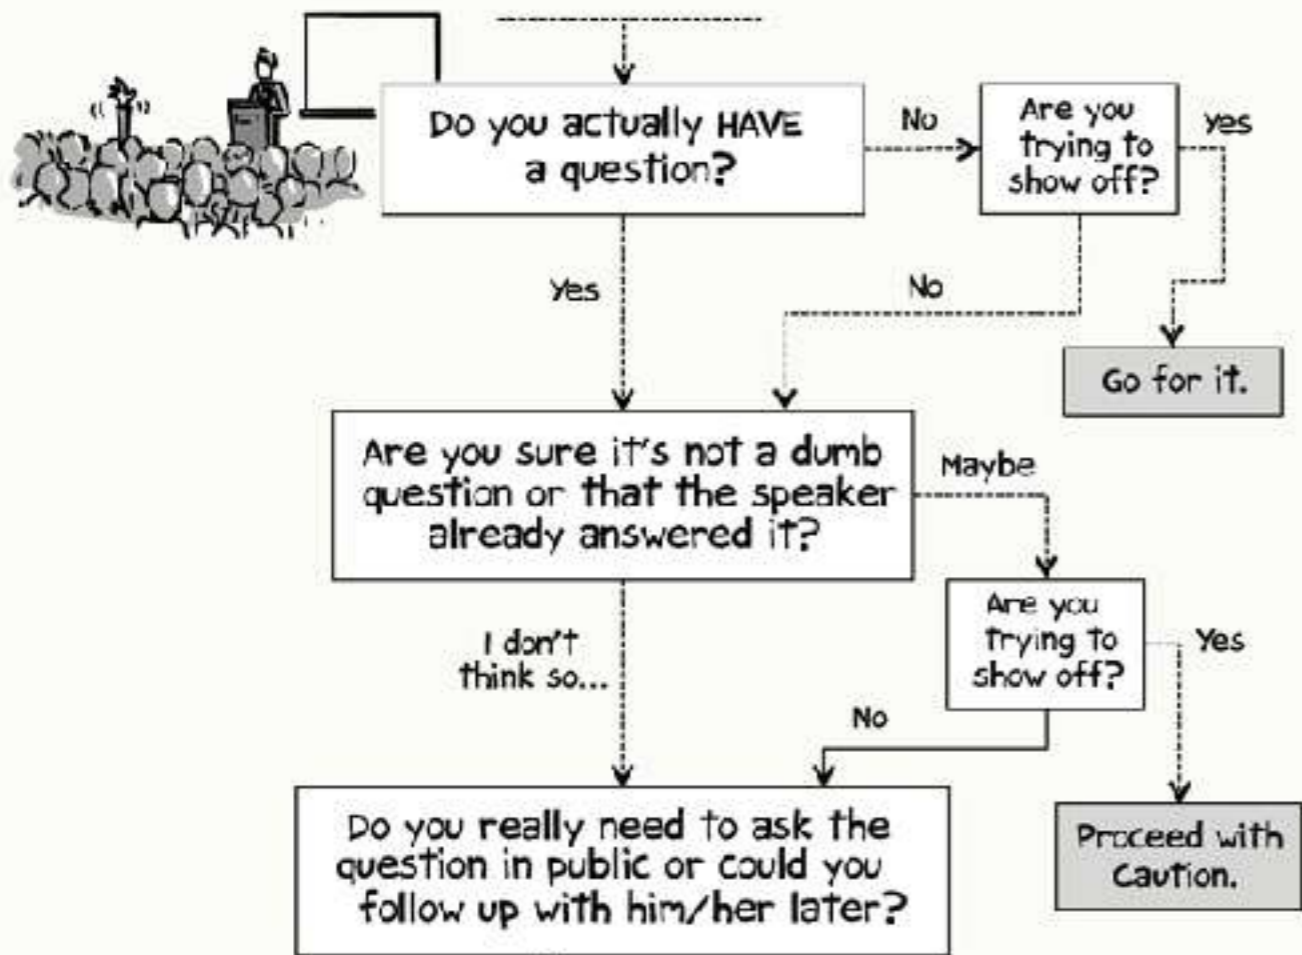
Do you actually HAVE a question?

No

Are you trying to show off?

yes

Yes

No

Go for it.

Are you sure it's not a dumb question or that the speaker already answered it?

Maybe

Are you trying to show off?

Yes

I don't think so...

No

Proceed with Caution.

Do you really need to ask the question in public or could you follow up with him/her later?